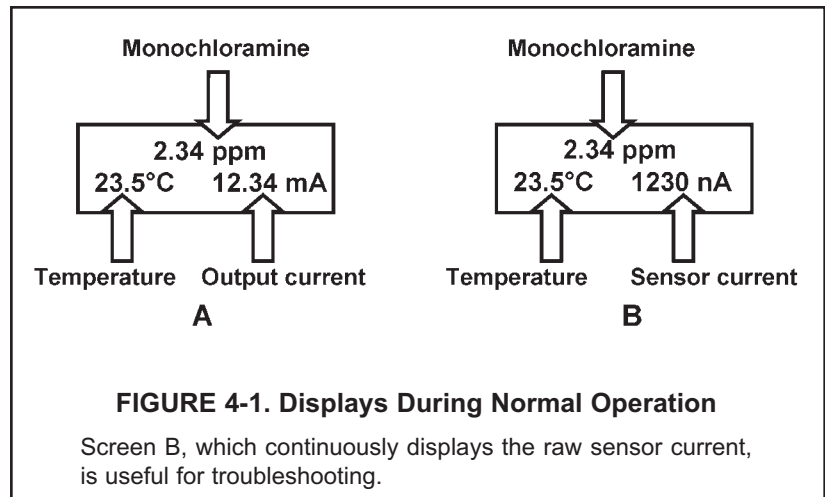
Monochloramine

2.34 ppm
23.5°C 12.34 mA

Temperature Output current

A

Monochloramine

2.34 ppm
23.5°C 1230 nA

Temperature Sensor current

B

FIGURE 4-1. Displays During Normal Operation

Screen B, which continuously displays the raw sensor current, is useful for troubleshooting.